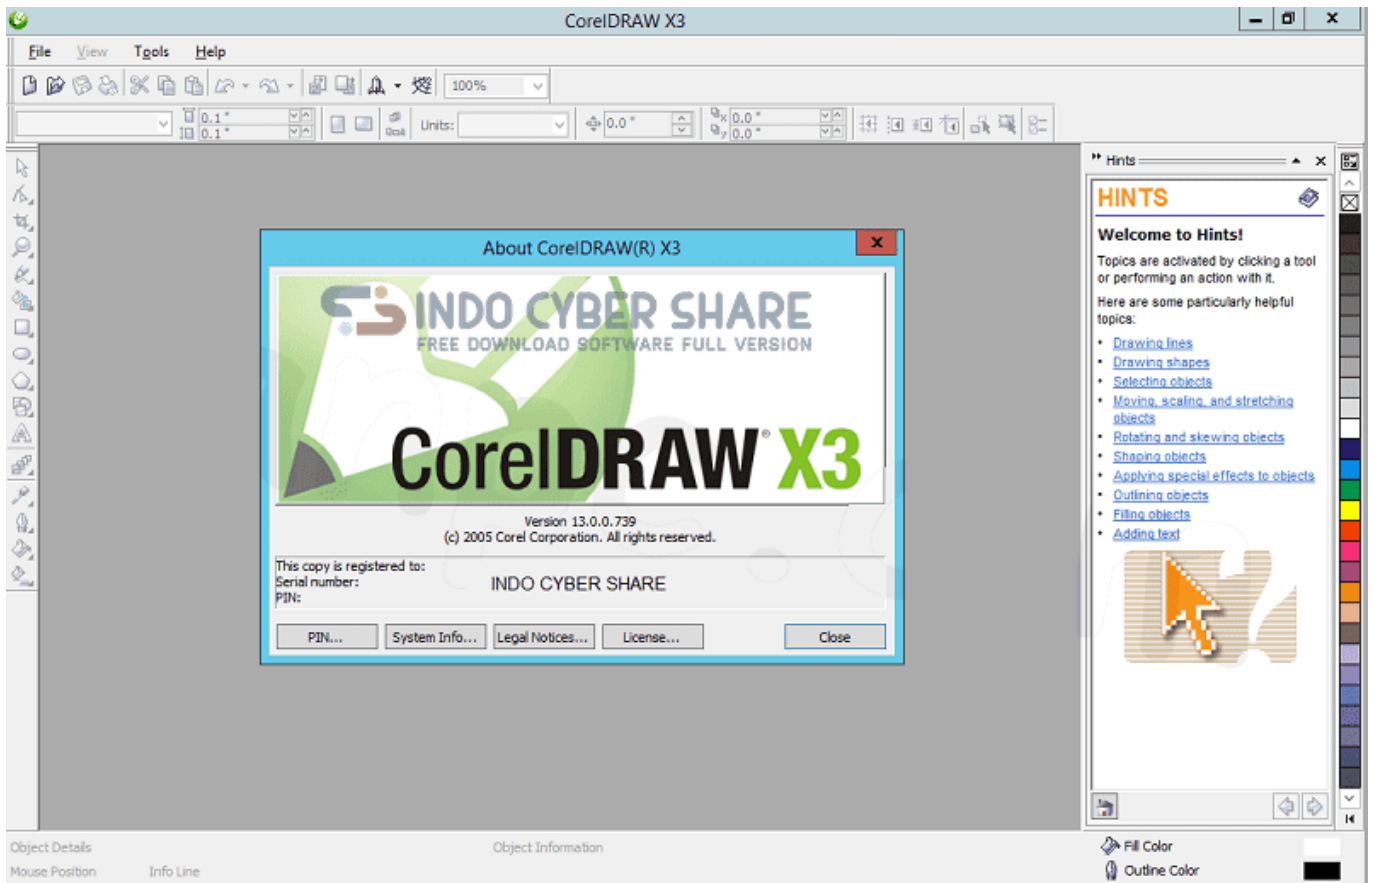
CorelDRAW X3

File View Tools Help

100%

0.1 "
0.1 "
Units:
0.0 "
0.0 "
0.0 "

Hints

HINTS

Welcome to Hints!

Topics are activated by clicking a tool or performing an action with it.

Here are some particularly helpful topics:

- Drawing lines
- Drawing shapes
- Selecting objects
- Moving, scaling, and stretching objects
- Rotating and skewing objects
- Shaping objects
- Applying special effects to objects
- Outlining objects
- Filling objects
- Adding text

About CorelDRAW(R) X3

INDO CYBER SHARE
FREE DOWNLOAD SOFTWARE FULL VERSION

CorelDRAW® X3

Version 13.0.0.739
(c) 2005 Corel Corporation. All rights reserved.

This copy is registered to:
Serial number:
PIN:

INDO CYBER SHARE

PIN... System Info... Legal Notices... License... Close

Object Details
Mouse Position
Info Line
Object Information
Fill Color
Outline Color